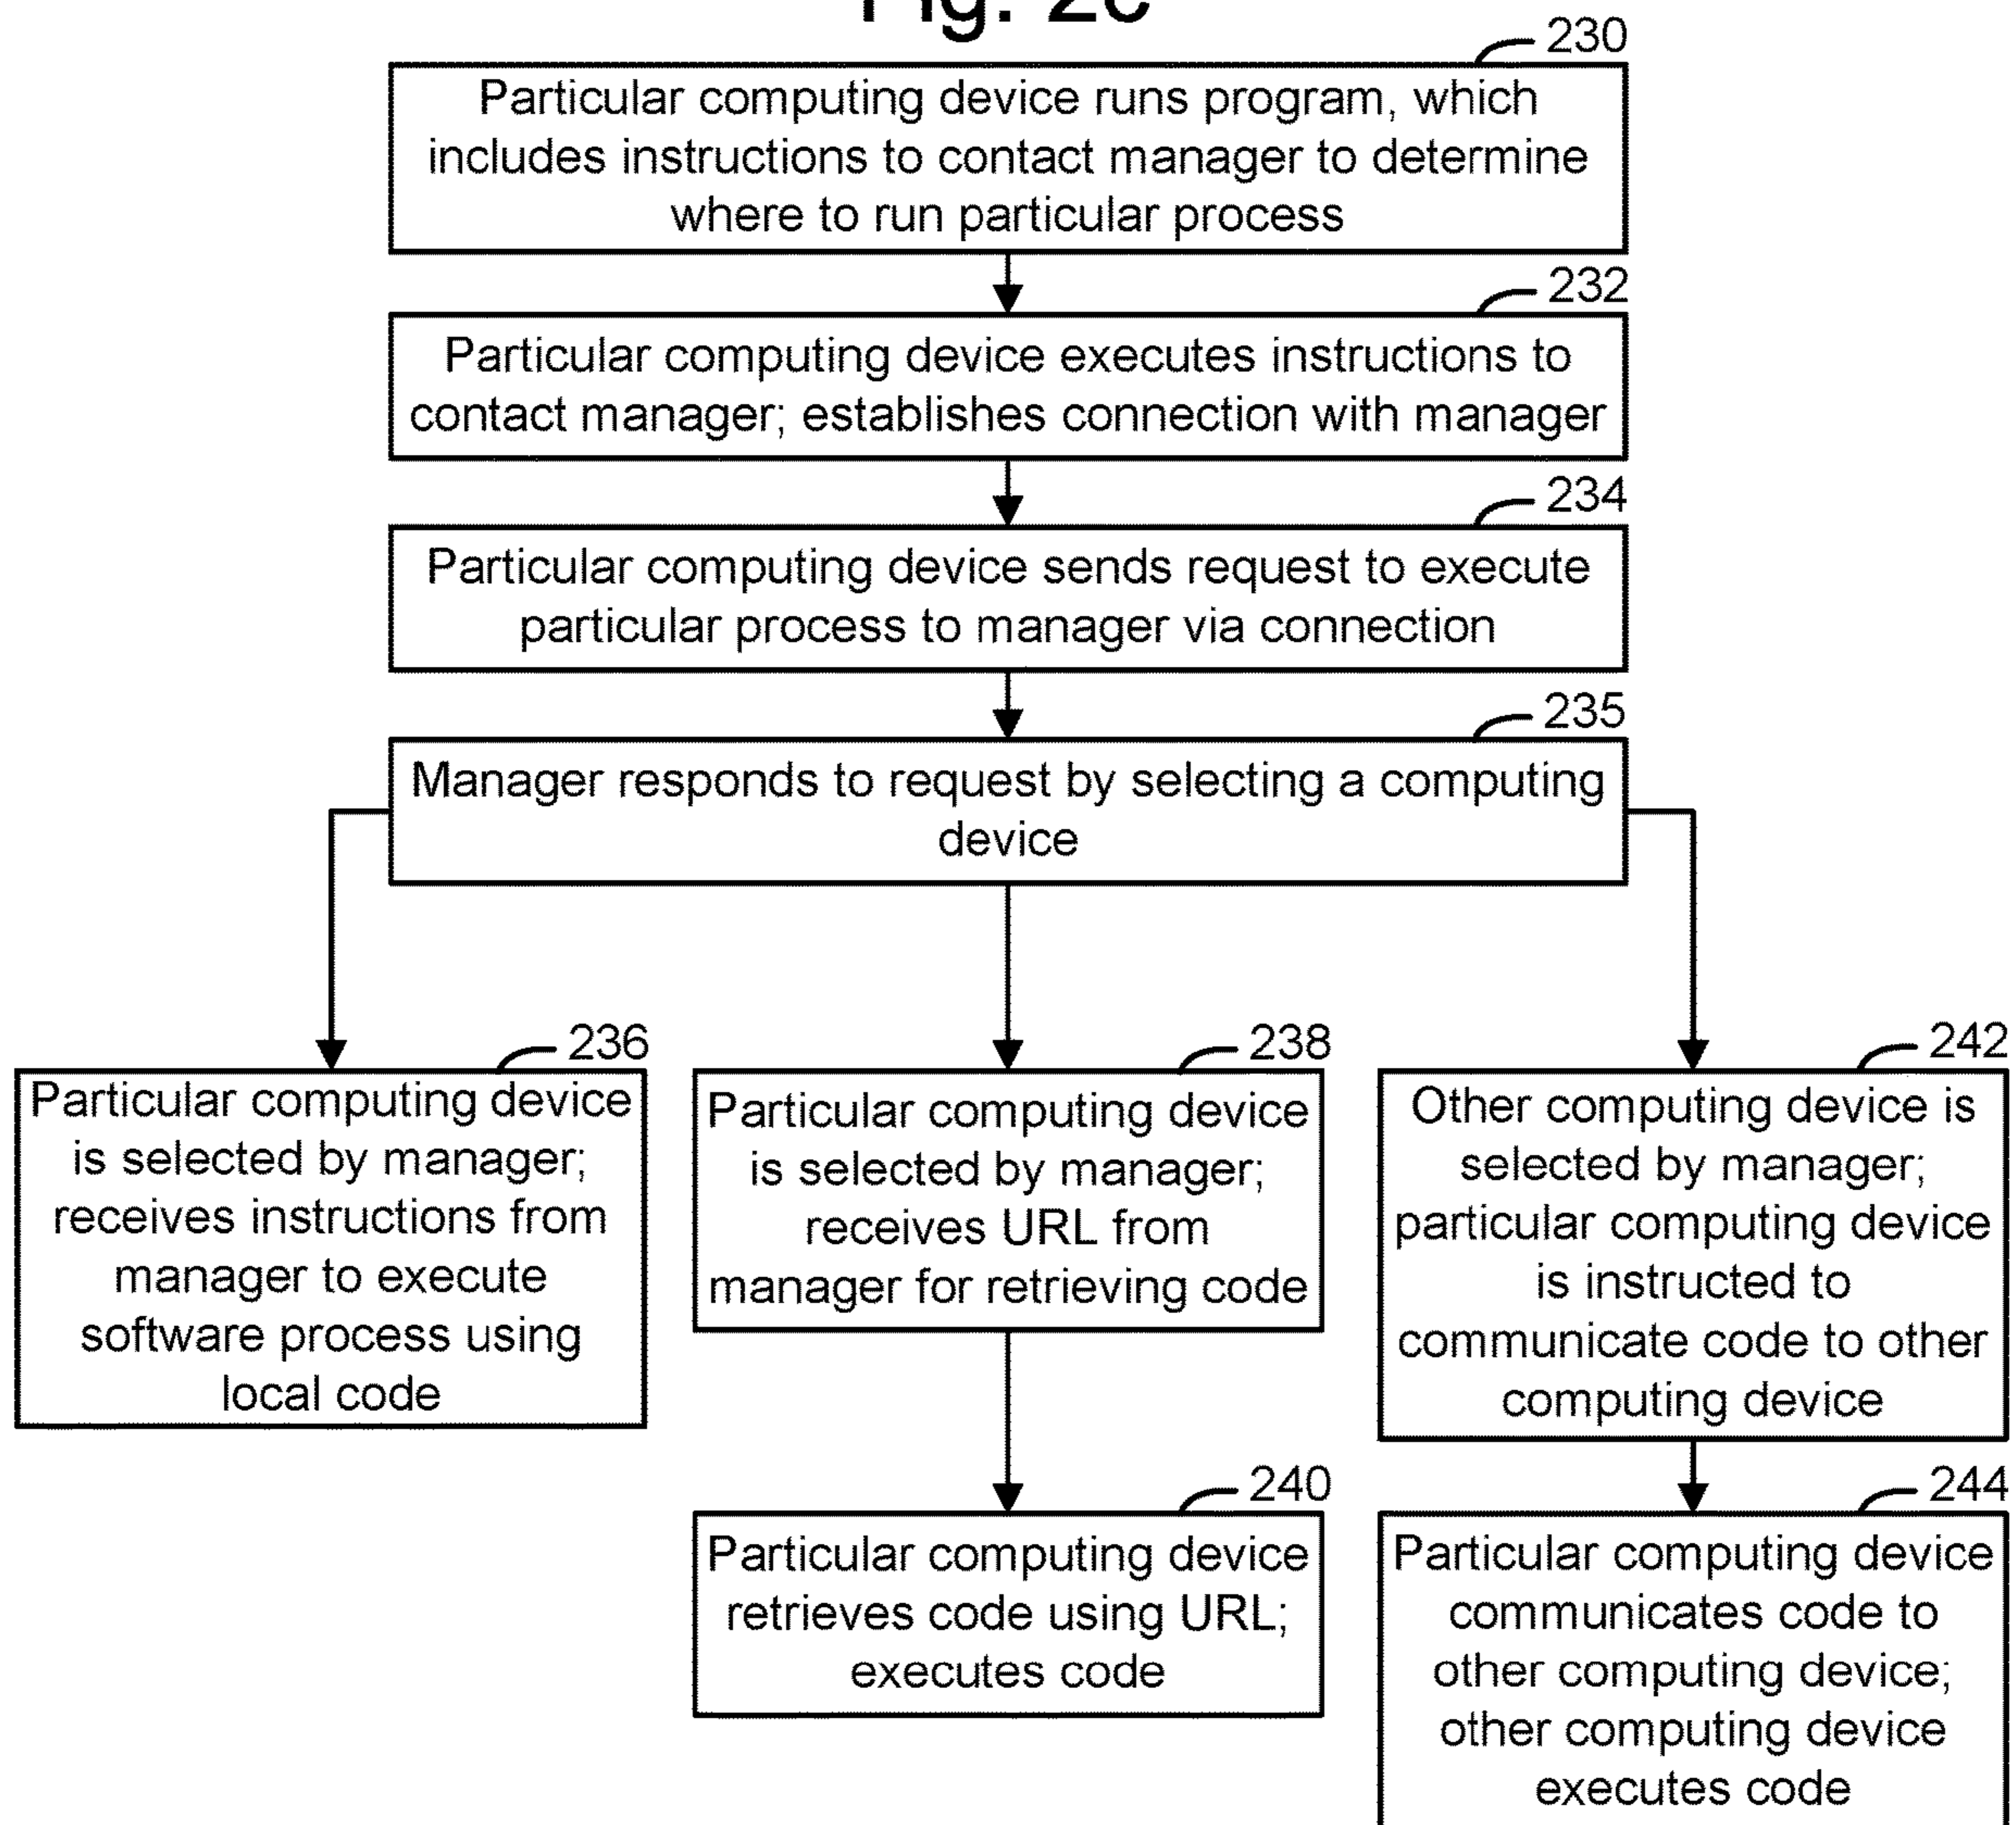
Fig. 2c

230
Particular computing device runs program, which includes instructions to contact manager to determine where to run particular process

232
Particular computing device executes instructions to contact manager; establishes connection with manager

234
Particular computing device sends request to execute particular process to manager via connection

235
Manager responds to request by selecting a computing device

236
Particular computing device is selected by manager; receives instructions from manager to execute software process using local code

238
Particular computing device is selected by manager; receives URL from manager for retrieving code

242
Other computing device is selected by manager; particular computing device is instructed to communicate code to other computing device

240
Particular computing device retrieves code using URL; executes code

244
Particular computing device communicates code to other computing device; other computing device executes code